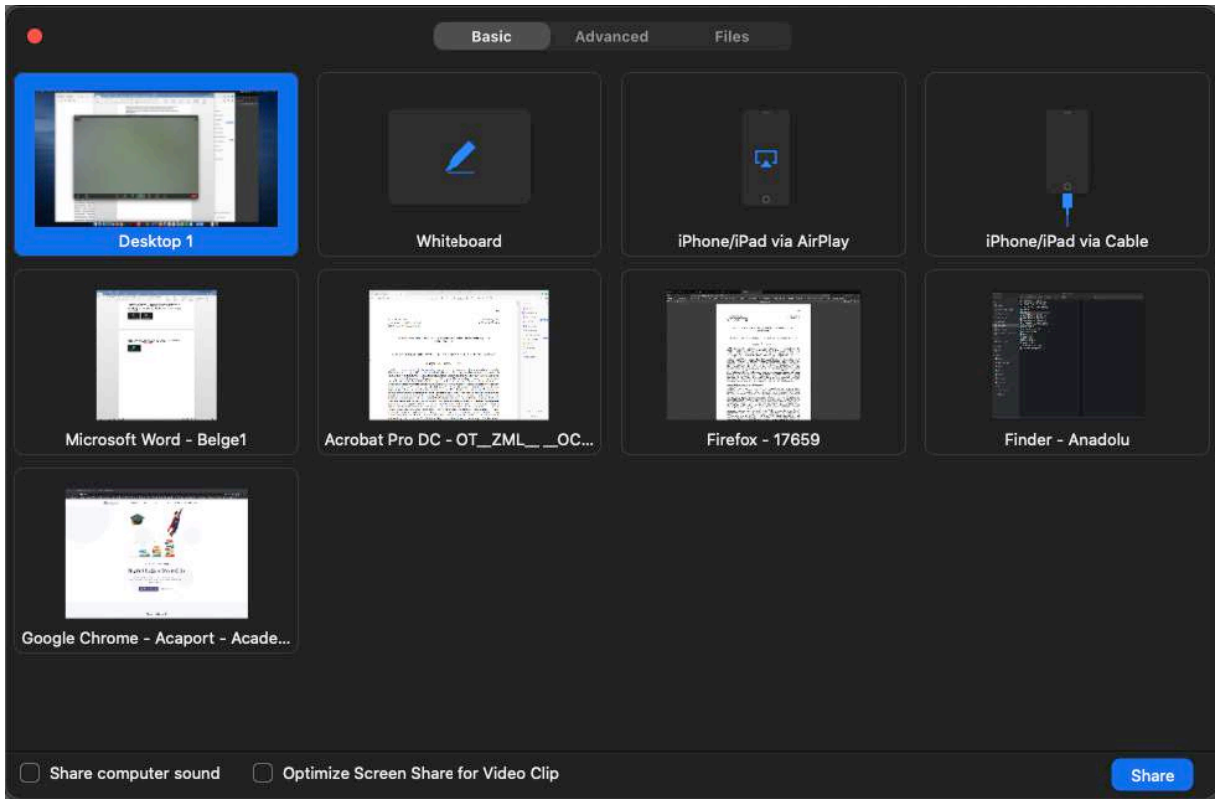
Basic Advanced Files

Desktop 1

Whiteboard

iPhone/iPad via AirPlay

iPhone/iPad via Cable

Microsoft Word - Belge1

Acrobat Pro DC - OT__ZML__ __OC...

Firefox - 17659

Finder - Anadolu

Google Chrome - Acaport - Acade...

Share computer sound

Optimize Screen Share for Video Clip

Share